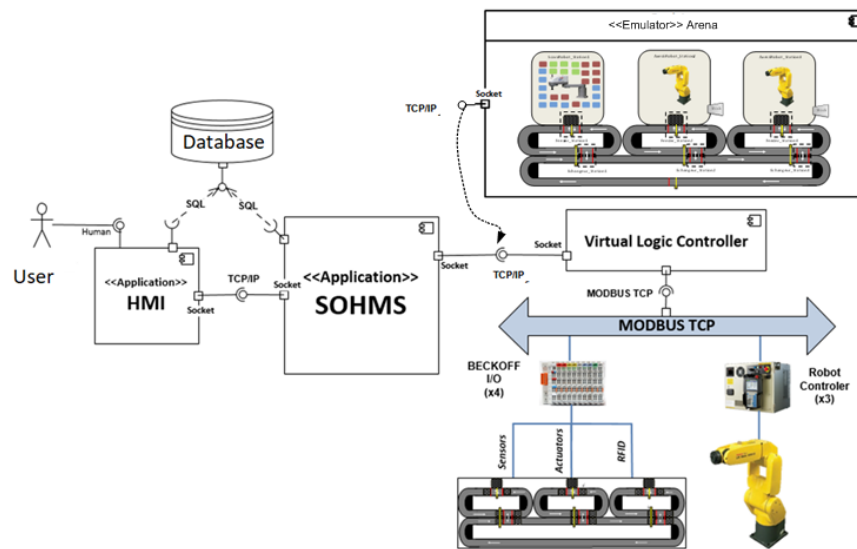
<<Emulator>> Arena

TCP/IP

Socket

Database

SQL

SQL

Human

User

<<Application>>
HMI

Socket

TCP/IP

Socket

<<Application>>
SOHMS

Socket

TCP/IP

Socket

Virtual Logic Controller

MODBUS TCP

MODBUS TCP

BECKOFF I/O (x4)

Robot Controler (x3)

Sensors

Actuators

RFID